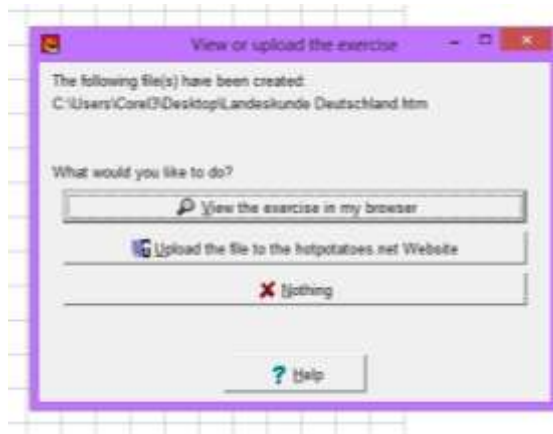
View or upload the exercise

The following file(s) have been created:
C:\Users\Corel3\Desktop\Landeskunde Deutschland.htm

What would you like to do?

View the exercise in my browser

Upload the file to the hotpotatoes.net Website

Nothing

? Help